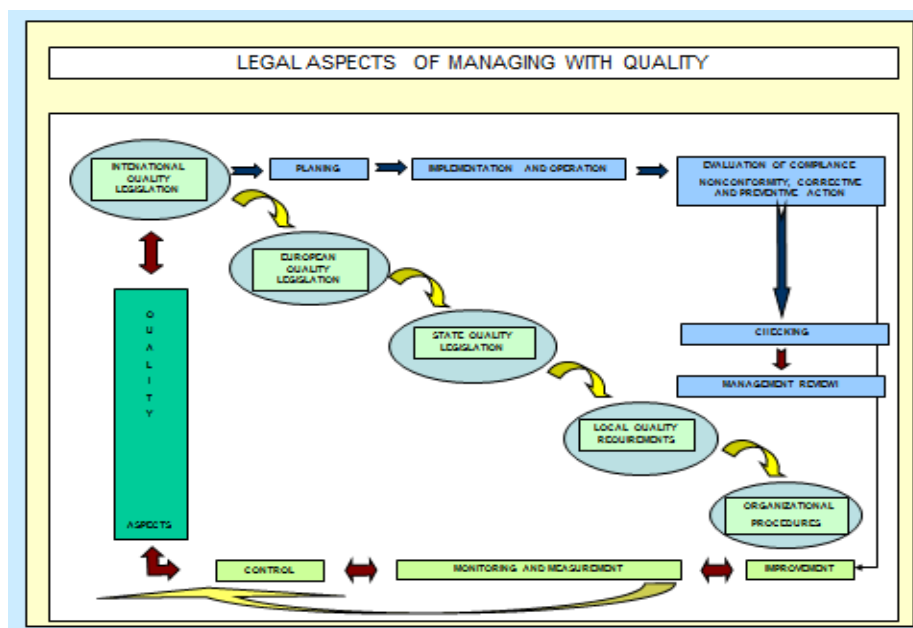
LEGAL ASPECTS OF MANAGING WITH QUALITY

INTERNATIONAL QUALITY LEGISLATION

PLANING

IMPLEMENTATION AND OPERATION

EVALUATION OF COMPLIANCE NONCONFORMITY, CORRECTIVE AND PREVENTIVE ACTION

EUROPEAN QUALITY LEGISLATION

STATE QUALITY LEGISLATION

CHECKING

MANAGEMENT REVIEW

LOCAL QUALITY REQUIREMENTS

ORGANIZATIONAL PROCEDURES

QUALITY ASPECTS

CONTROL

MONITORING AND MEASUREMENT

IMPROVEMENT